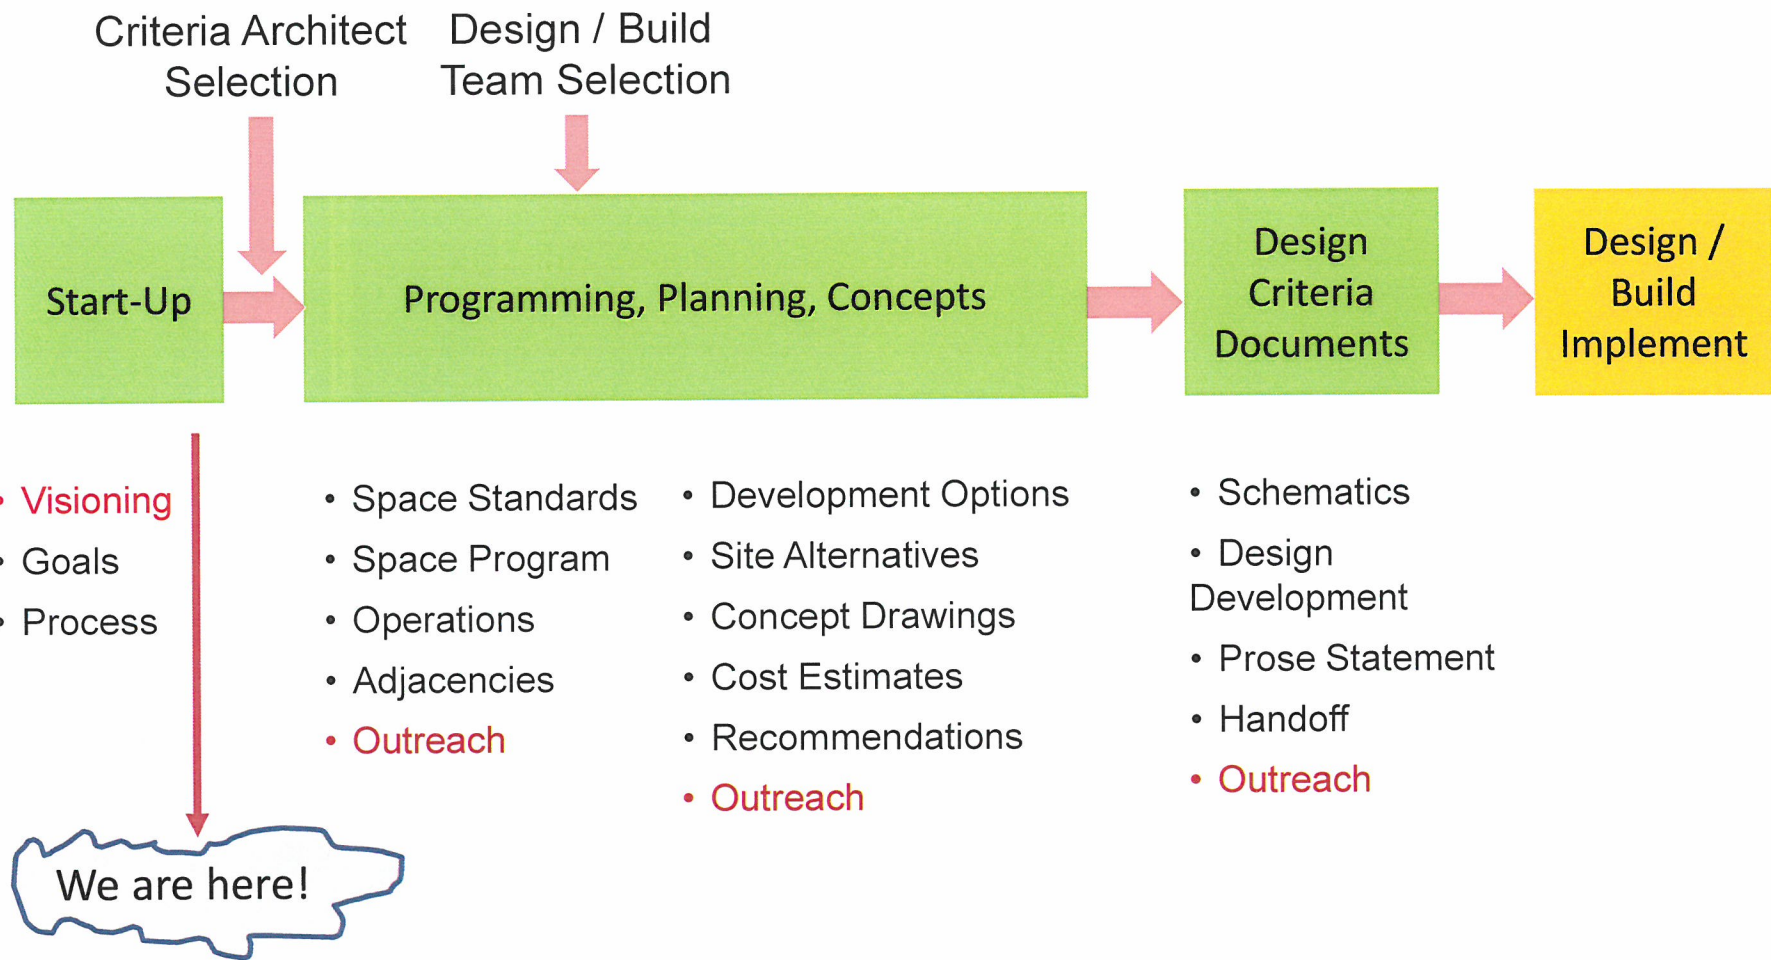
Criteria Architect Selection

Design / Build Team Selection

Start-Up

Programming, Planning, Concepts

Design Criteria Documents

Design / Build Implement

• Visioning
• Goals
• Process

We are here!

• Space Standards
• Space Program
• Operations
• Adjacencies
• Outreach

• Development Options
• Site Alternatives
• Concept Drawings
• Cost Estimates
• Recommendations
• Outreach

• Schematics
• Design Development
• Prose Statement
• Handoff
• Outreach